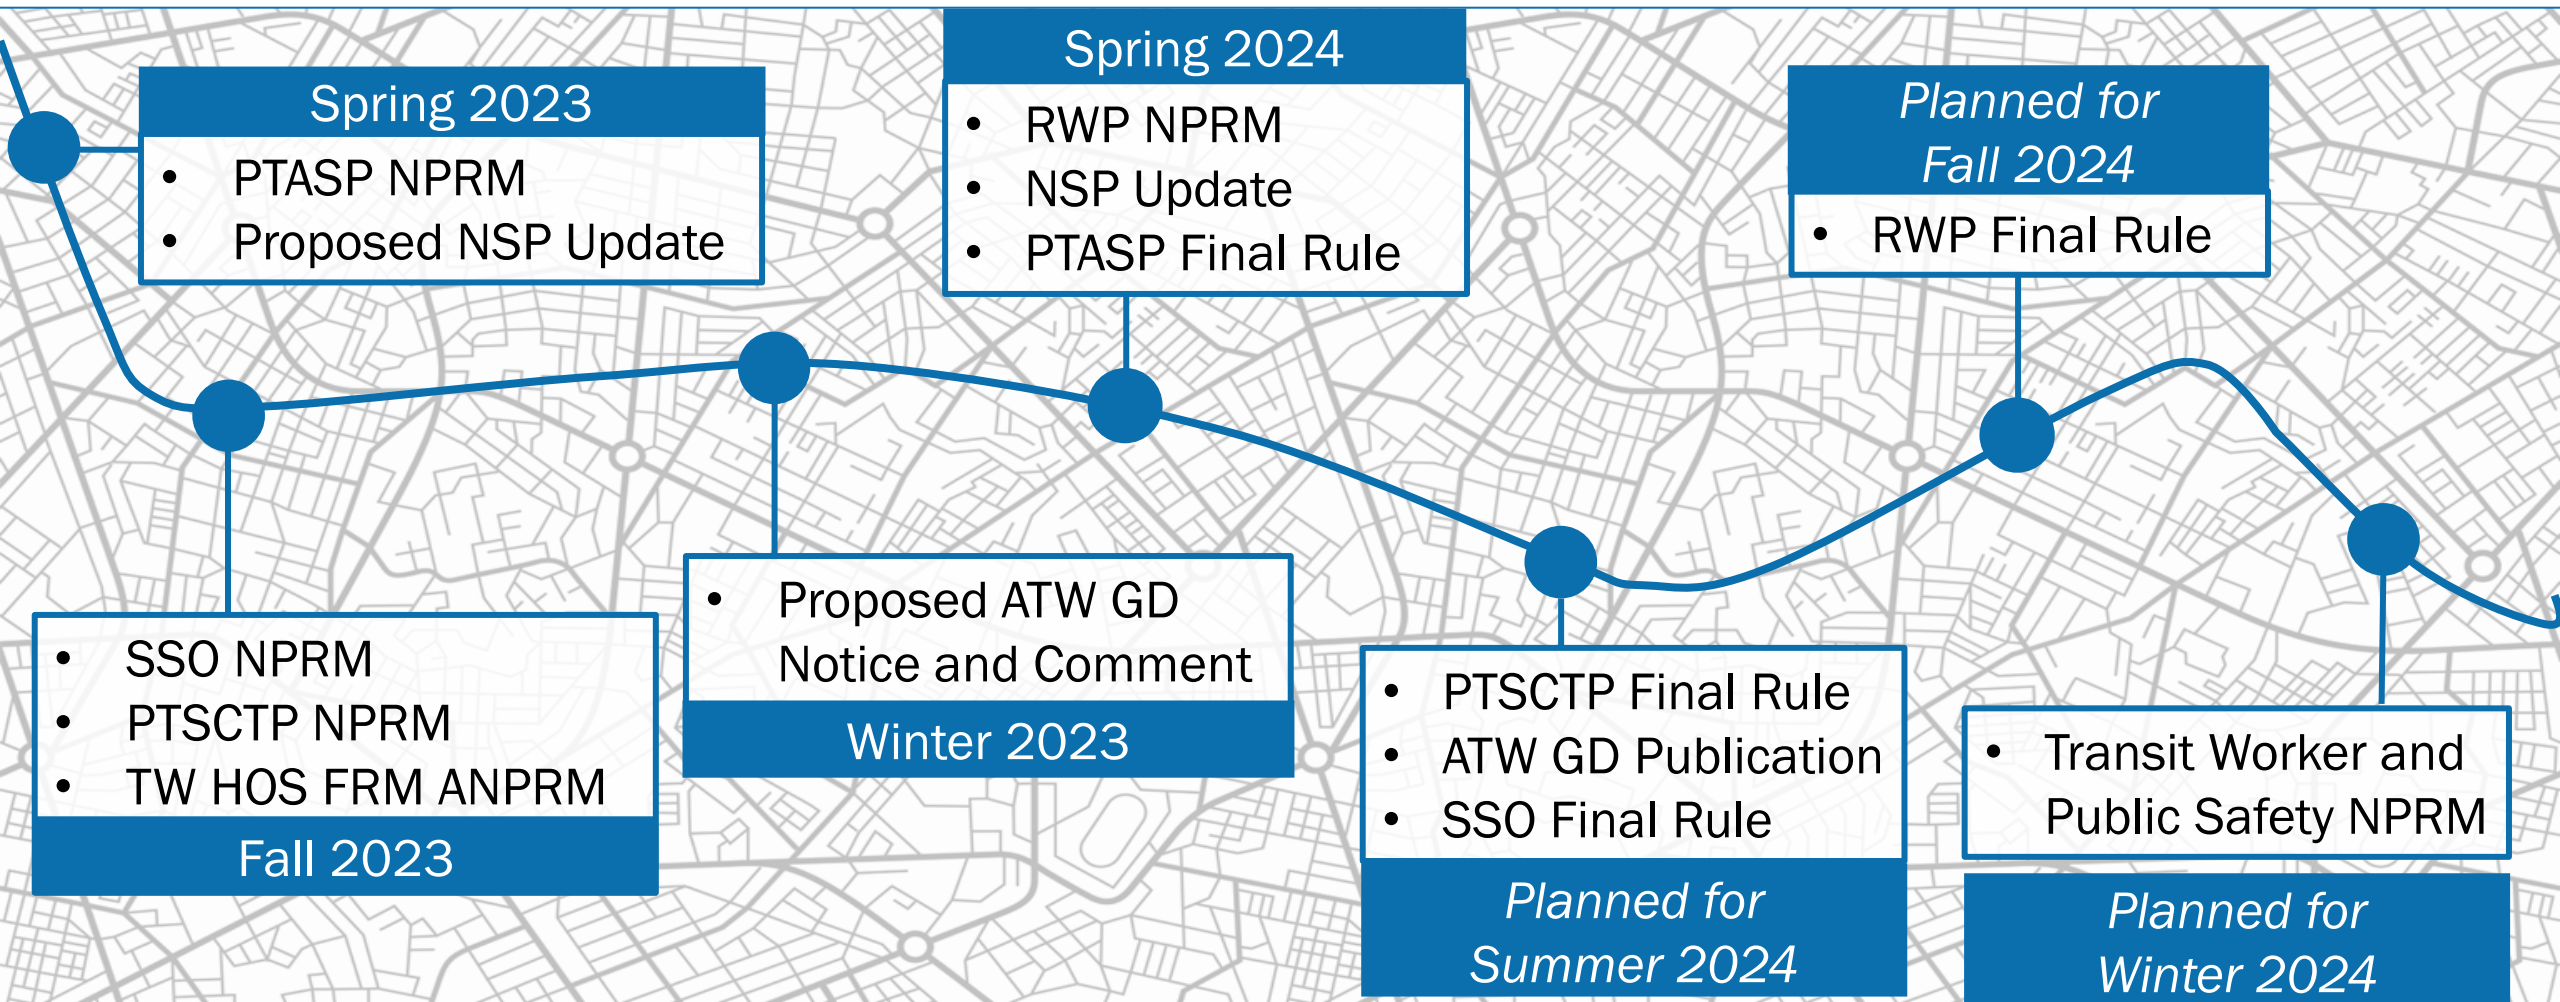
Spring 2023
- PTASP NPRM
- Proposed NSP Update

- SSO NPRM
- PTSCTP NPRM
- TW HOS FRM ANPRM

Fall 2023

- Proposed ATW GD Notice and Comment

Winter 2023

Spring 2024
- RWP NPRM
- NSP Update
- PTASP Final Rule

- PTSCTP Final Rule
- ATW GD Publication
- SSO Final Rule

Planned for Summer 2024

Planned for Fall 2024
- RWP Final Rule

- Transit Worker and Public Safety NPRM

Planned for Winter 2024